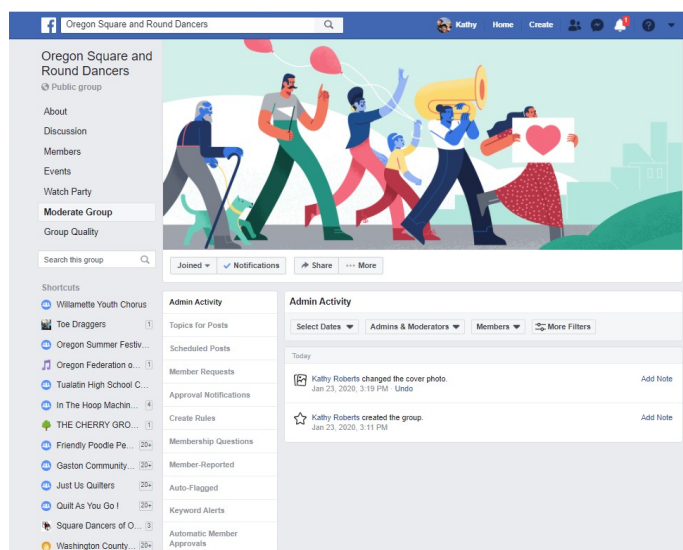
Oregon Square and Round Dancers

Kathy Home Create

1

Oregon Square and Round Dancers
Public group

About
Discussion
Members
Events
Watch Party
Moderate Group
Group Quality

Search this group

Shortcuts
Willamette Youth Chorus
Toe Draggers 1
Oregon Summer Festiv...
Oregon Federation o... 1
Tualatin High School C...
In The Hoop Machin... 4
THE CHERRY GRO... 1
Friendly Poodle Pe... 20+
Gaston Community... 20+
Just Us Quilters 20+
Quilt As You Go ! 20+
Square Dancers of O... 3
Washington County... 20+

Joined Notifications Share More

Admin Activity
Topics for Posts
Scheduled Posts
Member Requests
Approval Notifications
Create Rules
Membership Questions
Member-Reported
Auto-Flagged
Keyword Alerts
Automatic Member Approvals

Admin Activity
Select Dates Admins & Moderators Members More Filters

Today
Kathy Roberts changed the cover photo.
Jan 23, 2020, 3:19 PM · Undo
Add Note

Kathy Roberts created the group.
Jan 23, 2020, 3:11 PM
Add Note